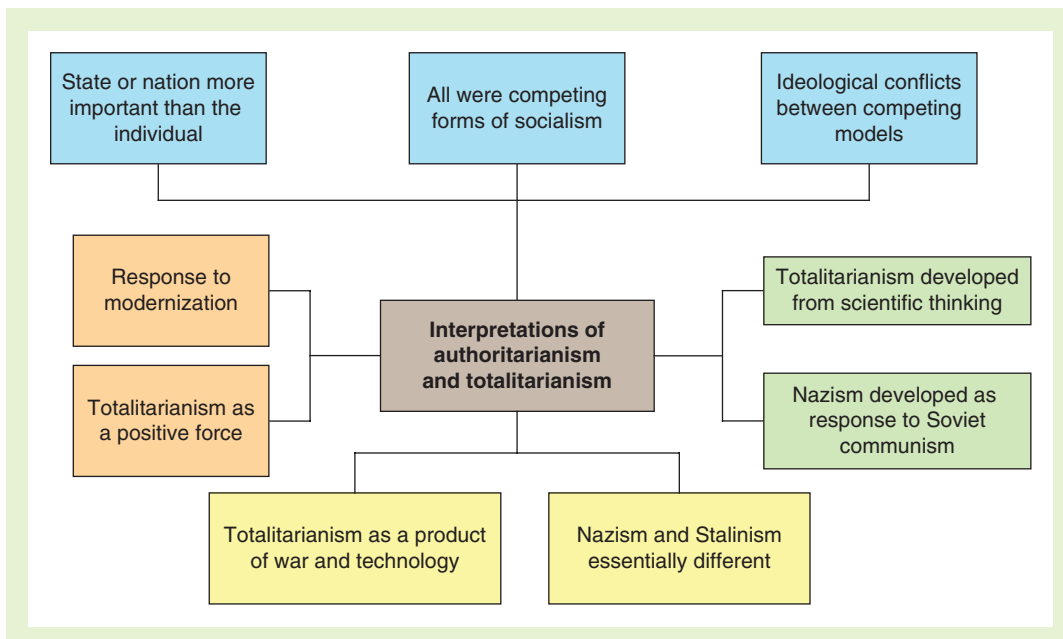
State or nation more important than the individual

All were competing forms of socialism

Ideological conflicts between competing models

Response to modernization

Totalitarianism as a positive force

Interpretations of authoritarianism and totalitarianism

Totalitarianism developed from scientific thinking

Nazism developed as response to Soviet communism

Totalitarianism as a product of war and technology

Nazism and Stalinism essentially different